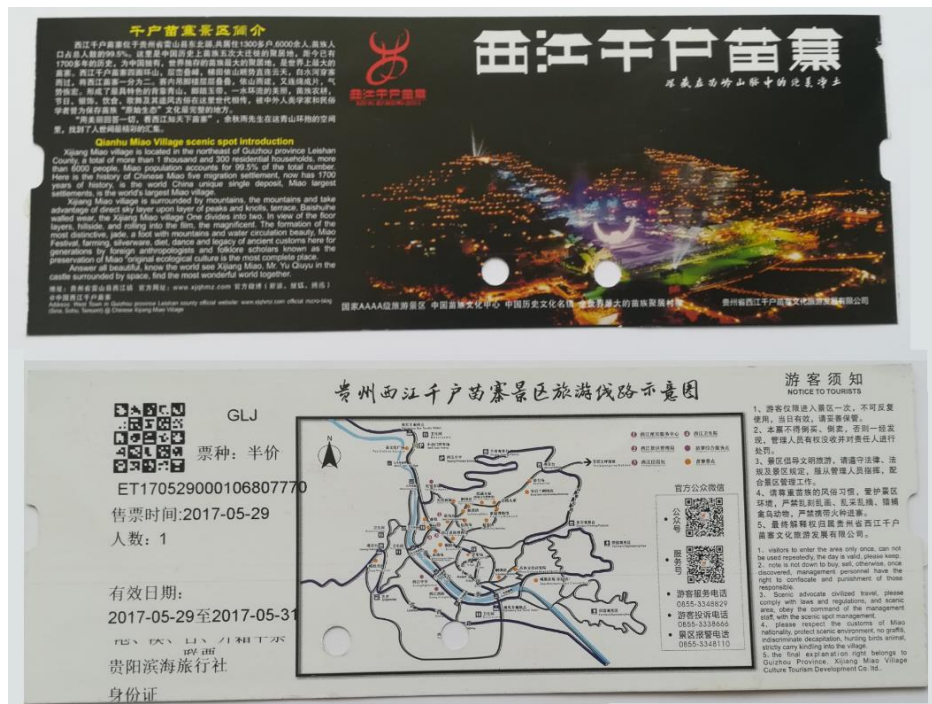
千户苗寨景区简介

西江千户苗寨位于贵州省雷山县东北部,共居住1300多户,6000余人,苗族人口占总人数的99.5%,是目前中国乃至全世界最大的苗族聚居村寨,有1700多年的历史。为中国独有,世界稀存的苗族最大的聚居地。是世界上最大的苗寨,西江千户苗寨四面环山,层峦叠嶂,梯田依山顺势直连云天,白水河穿寨而过,将西江苗寨一分为二。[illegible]

"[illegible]"

Qianhu Miao Village scenic spot introduction

Xijiang Miao village is located in the northeast of Guizhou province Leishan County, a total of more than 1 thousand and 300 residential households, more than 6000 people, Miao population accounts for 99.5% of the total number. Here is the history of Chinese Miao five migration settlement, now has 1700 years of history, is the world China unique single deposit, Miao largest settlements, is the world's largest Miao village.

Xijiang Miao village is surrounded by mountains, the mountains and take advantage of direct sky layer upon layer of peaks and knolls, terrace, Baishuihe walled wear, the Xijiang Miao village One divides into two. In view of the floor layers, hillside, and rolling into the film, the magnificent. The formation of the most distinctive, jade, a foot with mountains and water circulation beauty, Miao Festival, farming, silverware, diet, dance and legacy of ancient customs here for generations by foreign anthropologists and folklore scholars known as the preservation of Miao "original ecological culture is the most complete place.

Answer all beautiful, know the world see Xijiang Miao, Mr. Yu Qiuyu in the castle surrounded by space, find the most wonderful world together.

地址: 贵州省雷山县西江镇 官方网站: www.xjqhmz.com 官方微博 (新浪、腾讯、搜狐、网易)
Address: West Town in Guizhou province Leishan county official website: www.xjqhmz.com official micro-blog (Sina, Sohu, Tencent) @ Chinese Xijiang Miao Village

西江千户苗寨

西江千户苗寨

藏在苗岭山脉中的纯美净土

国家AAAA级旅游景区 中国苗族文化中心 中国历史文化名镇 全世界最大的苗族聚居村寨

贵州省西江千户苗寨文化旅游发展有限公司

贵州西江千户苗寨景区旅游线路示意图

GLJ
票种: 半价
ET170529000106807770
售票时间:2017-05-29
人数: 1
有效日期:
2017-05-29至2017-05-31
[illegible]
联票
贵阳滨海旅行社
身份证

N

官方公众微信
公众号
服务号
游客服务电话 0855-3348829
游客投诉电话 0855-3338666
景区报警电话 0855-3348110

游客须知
NOTICE TO TOURISTS

1、游客仅限进入景区一次,不可反复使用,当日有效,请妥善保管。
2、本票不得倒卖、倒卖,否则一经发现,管理人员有权没收并对责任人进行处罚。
3、景区倡导文明旅游,请遵守法律、法规及景区规定,服从管理人员指挥,配合景区管理工作。
4、请尊重苗族的风俗习惯,爱护景区环境,严禁乱刻乱画、乱采乱摘、猎捕禽鸟动物,严禁携带火种进寨。
5、最终解释权归属贵州省西江千户苗寨文化旅游发展有限公司。

1. visitors to enter the area only once, can not be used repeatedly, the day is valid, please keep.
2. note is not down to buy, sell, otherwise, once discovered, management personnel have the right to confiscate and punishment of those responsible.
3. Scenic advocate civilized travel, please comply with laws and regulations, and scenic area, obey the command of the management staff, with the scenic spot management.
4. please respect the customs of Miao nationality, protect scenic environment, no graffiti, indiscriminate decapitation, hunting birds animal, strictly carry kindling into the village.
5. the final explanation right belongs to Guizhou Province, Xijiang Miao Village Culture Tourism Development Co. ltd.